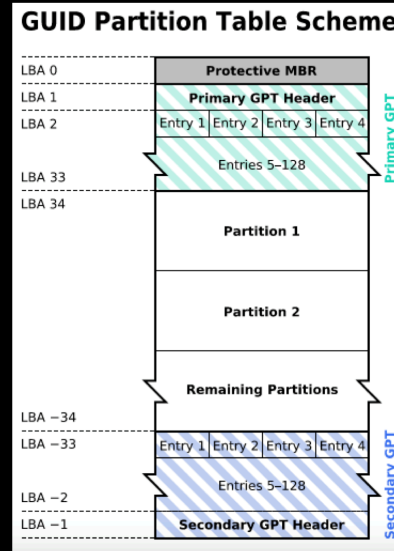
GUID Partition Table Scheme

LBA 0
LBA 1
LBA 2
LBA 33
LBA 34
LBA −34
LBA −33
LBA −2
LBA −1

Protective MBR
Primary GPT Header
Entry 1 Entry 2 Entry 3 Entry 4
Entries 5–128
Partition 1
Partition 2
Remaining Partitions
Entry 1 Entry 2 Entry 3 Entry 4
Entries 5–128
Secondary GPT Header

Primary GPT
Secondary GPT